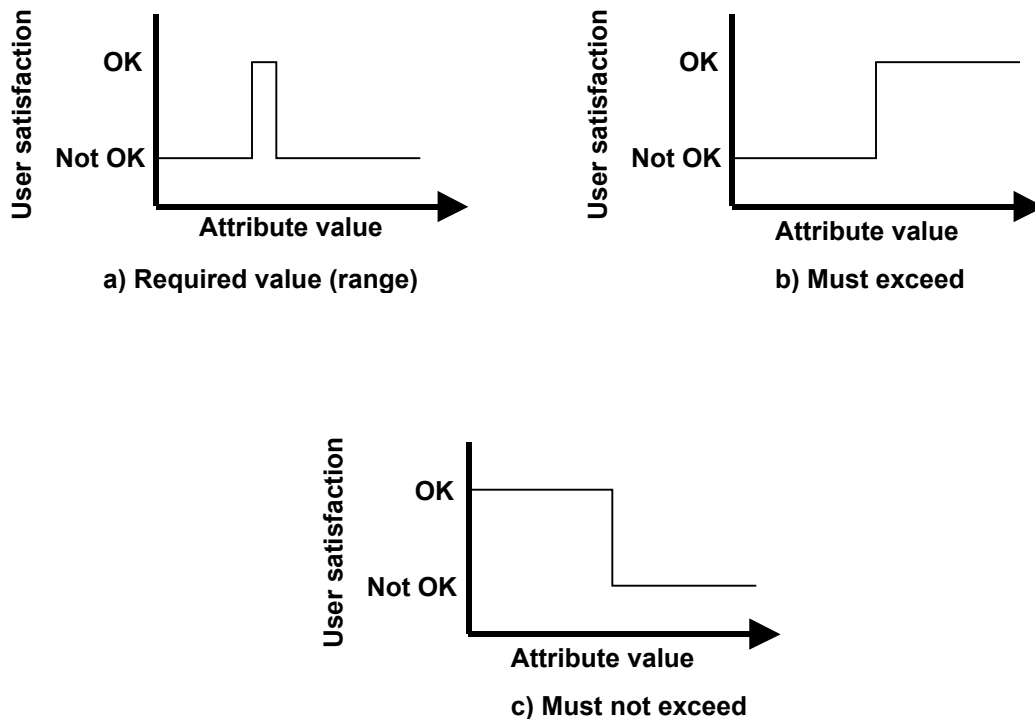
User satisfaction

OK

Not OK

Attribute value

a) Required value (range)

User satisfaction

OK

Not OK

Attribute value

b) Must exceed

User satisfaction

OK

Not OK

Attribute value

c) Must not exceed